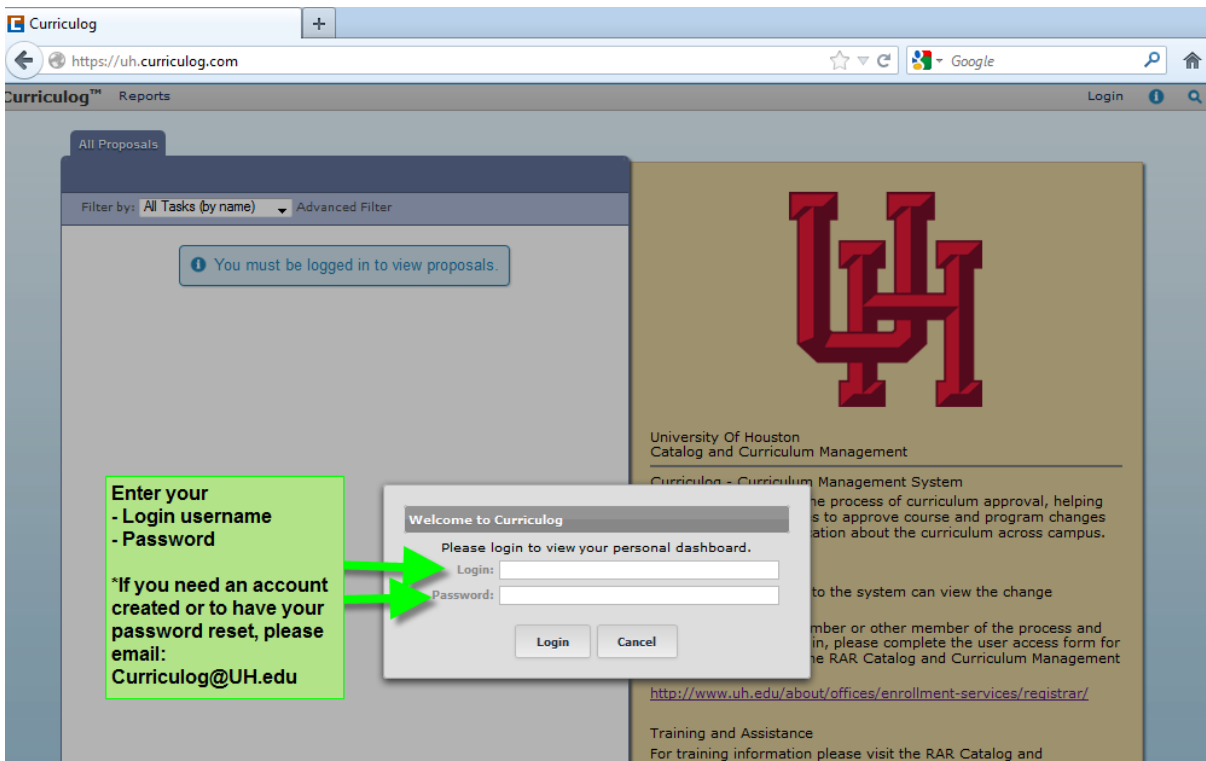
Curriculog
+
https://uh.curriculog.com
Google

Curriculog™ Reports
Login

All Proposals
Filter by: All Tasks (by name) Advanced Filter

You must be logged in to view proposals.

University Of Houston
Catalog and Curriculum Management

Curriculog - Curriculum Management System
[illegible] the process of curriculum approval, helping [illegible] to approve course and program changes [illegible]ation about the curriculum across campus.

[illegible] to the system can view the change

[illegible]mber or other member of the process and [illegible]in, please complete the user access form for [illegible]he RAR Catalog and Curriculum Management

http://www.uh.edu/about/offices/enrollment-services/registrar/

Training and Assistance
For training information please visit the RAR Catalog and

Enter your
- Login username
- Password

*If you need an account created or to have your password reset, please email: Curriculog@UH.edu

Welcome to Curriculog
Please login to view your personal dashboard.
Login:
Password:
Login
Cancel